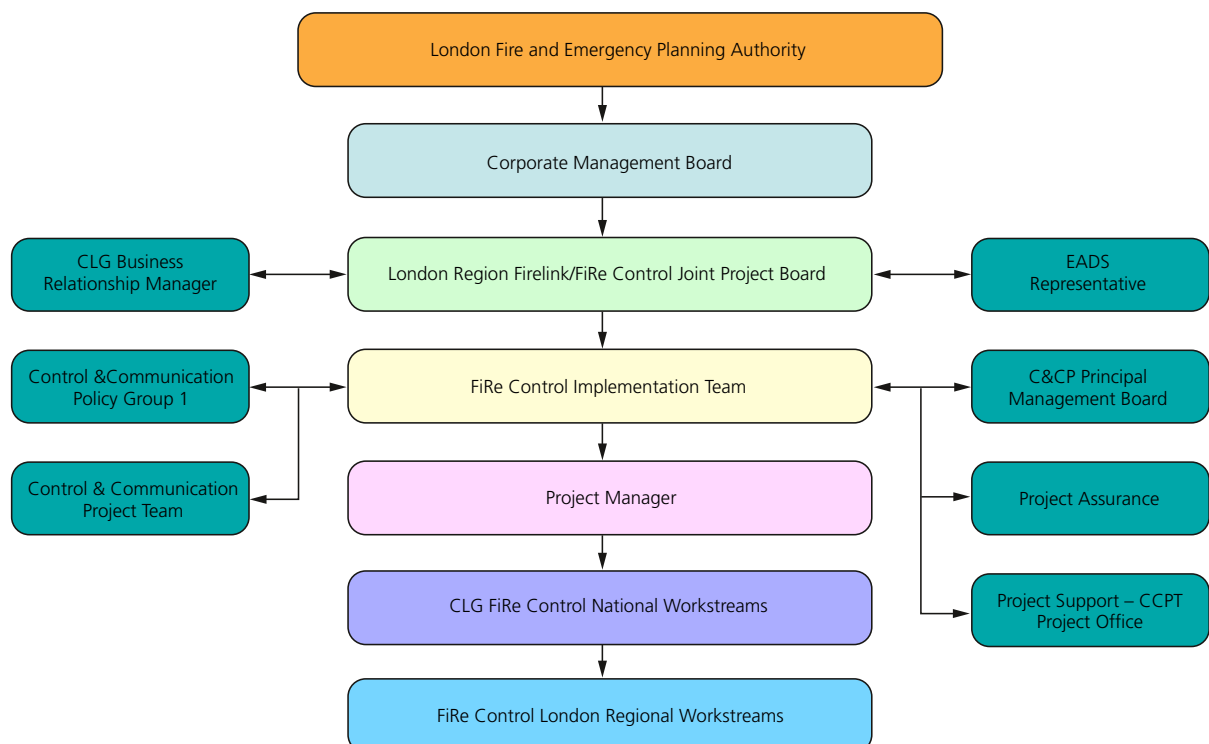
London Fire and Emergency Planning Authority

Corporate Management Board

CLG Business Relationship Manager

London Region Firelink/FiRe Control Joint Project Board

EADS Representative

Control &Communication Policy Group 1

FiRe Control Implementation Team

C&CP Principal Management Board

Control & Communication Project Team

Project Manager

Project Assurance

CLG FiRe Control National Workstreams

Project Support – CCPT Project Office

FiRe Control London Regional Workstreams